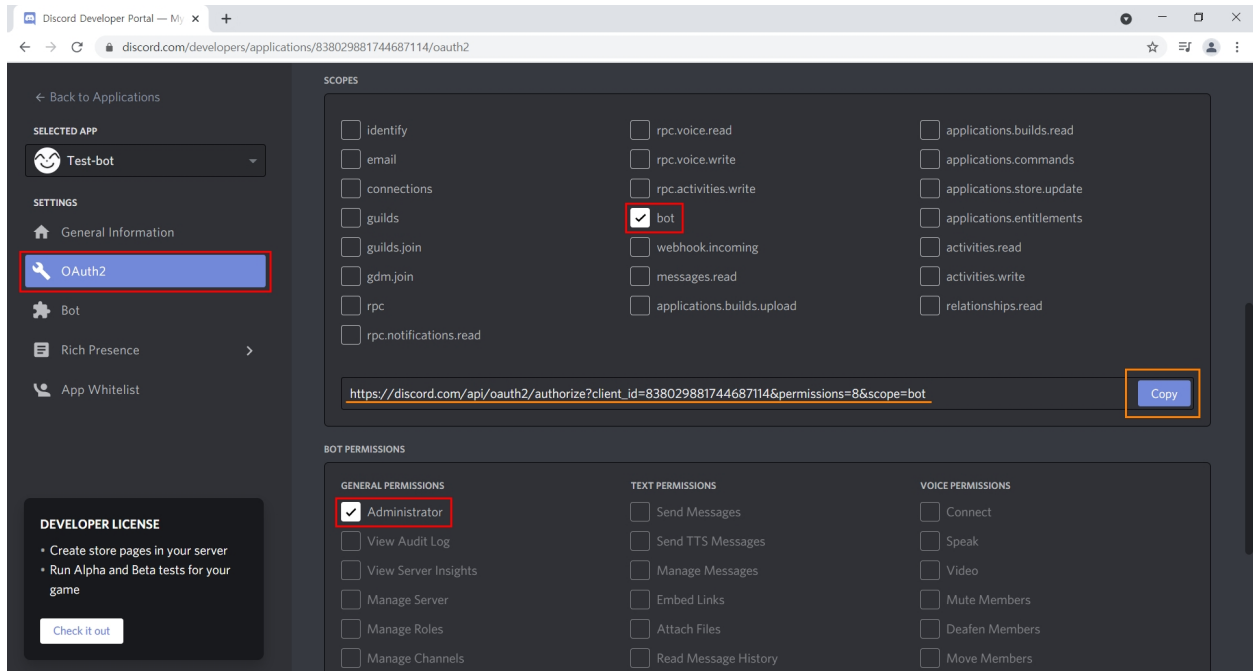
Discord Developer Portal — My ×

discord.com/developers/applications/838029881744687114/oauth2

← Back to Applications

SELECTED APP

Test-bot

SETTINGS

General Information

OAuth2

Bot

Rich Presence

App Whitelist

DEVELOPER LICENSE

• Create store pages in your server
• Run Alpha and Beta tests for your game

Check it out

SCOPES

identify
email
connections
guilds
guilds.join
gdm.join
rpc
rpc.notifications.read

rpc.voice.read
rpc.voice.write
rpc.activities.write
bot
webhook.incoming
messages.read
applications.builds.upload

applications.builds.read
applications.commands
applications.store.update
applications.entitlements
activities.read
activities.write
relationships.read

https://discord.com/api/oauth2/authorize?client_id=838029881744687114&permissions=8&scope=bot

Copy

BOT PERMISSIONS

GENERAL PERMISSIONS

Administrator
View Audit Log
View Server Insights
Manage Server
Manage Roles
Manage Channels

TEXT PERMISSIONS

Send Messages
Send TTS Messages
Manage Messages
Embed Links
Attach Files
Read Message History

VOICE PERMISSIONS

Connect
Speak
Video
Mute Members
Deafen Members
Move Members